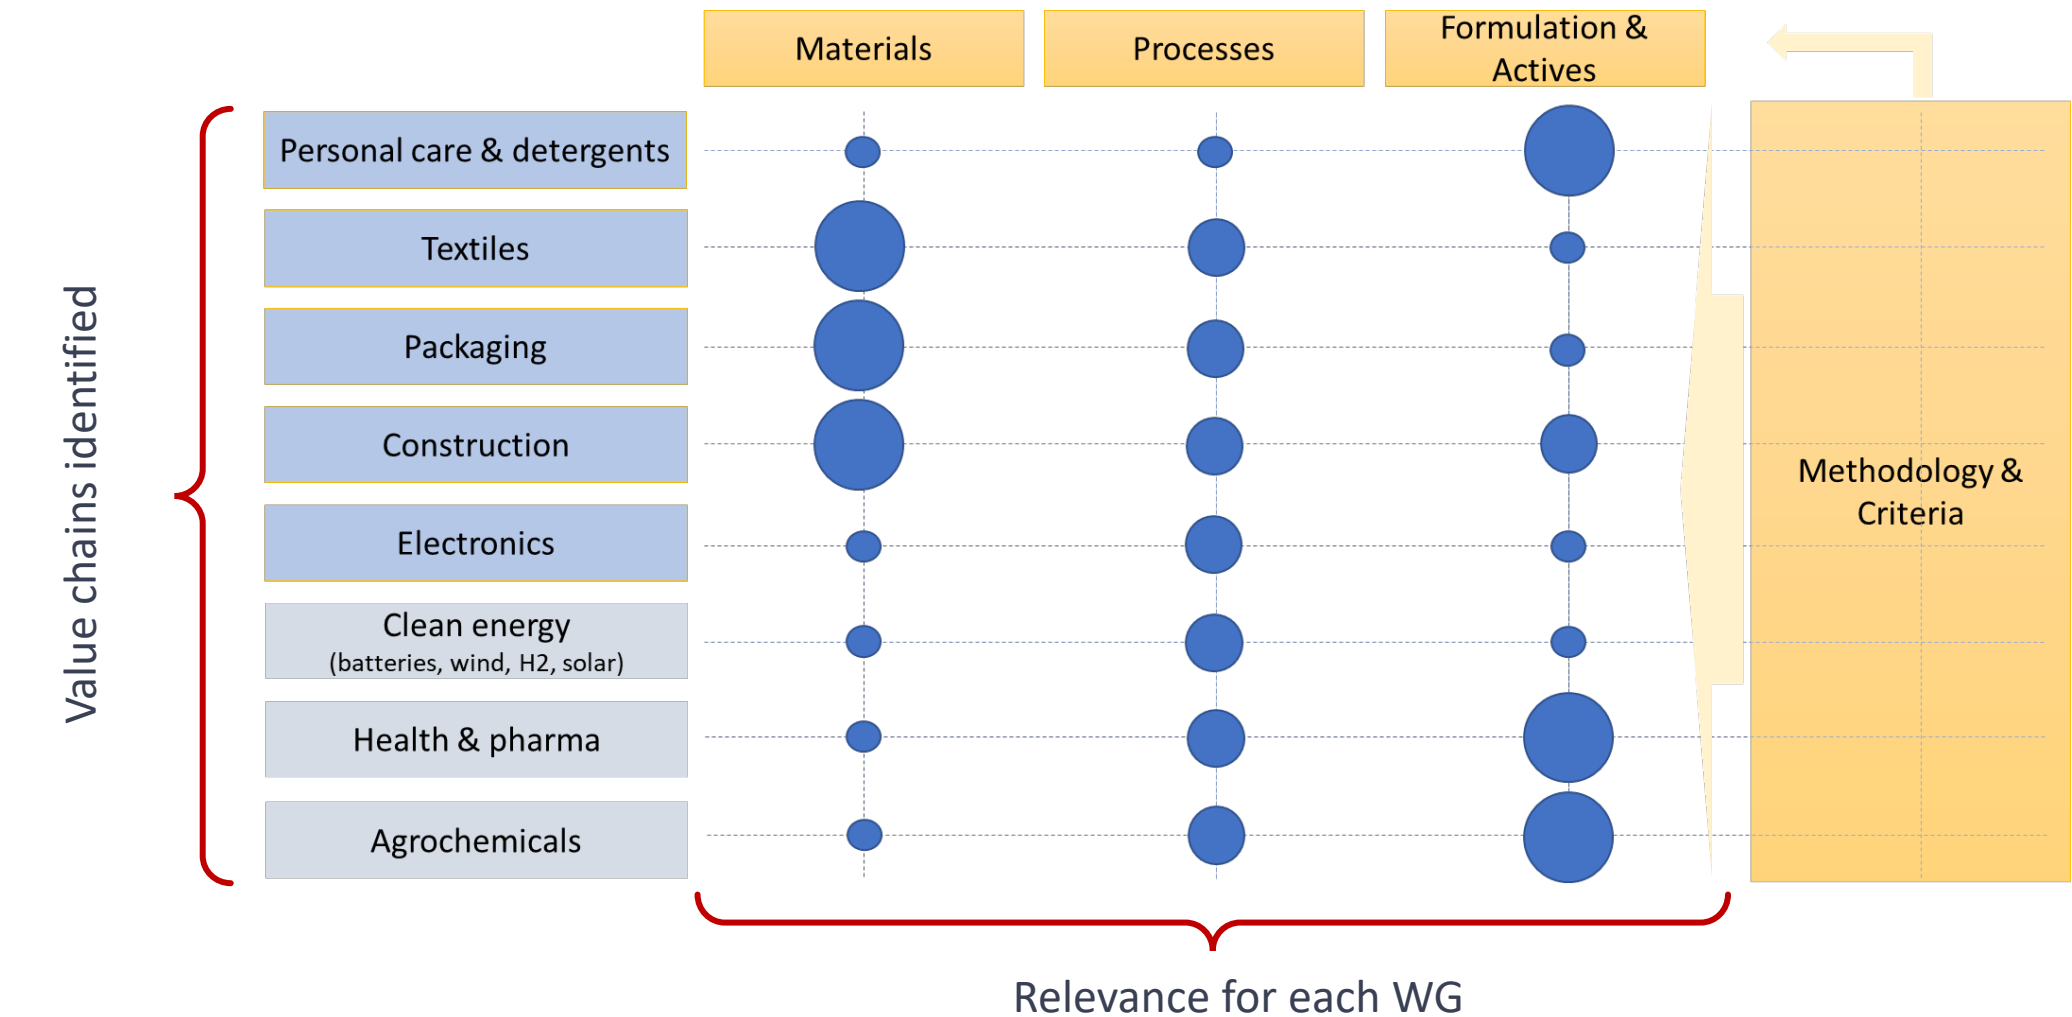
Materials

Processes

Formulation & Actives

Value chains identified

Personal care & detergents

Textiles

Packaging

Construction

Electronics

Clean energy
(batteries, wind, H2, solar)

Health & pharma

Agrochemicals

Methodology & Criteria

Relevance for each WG